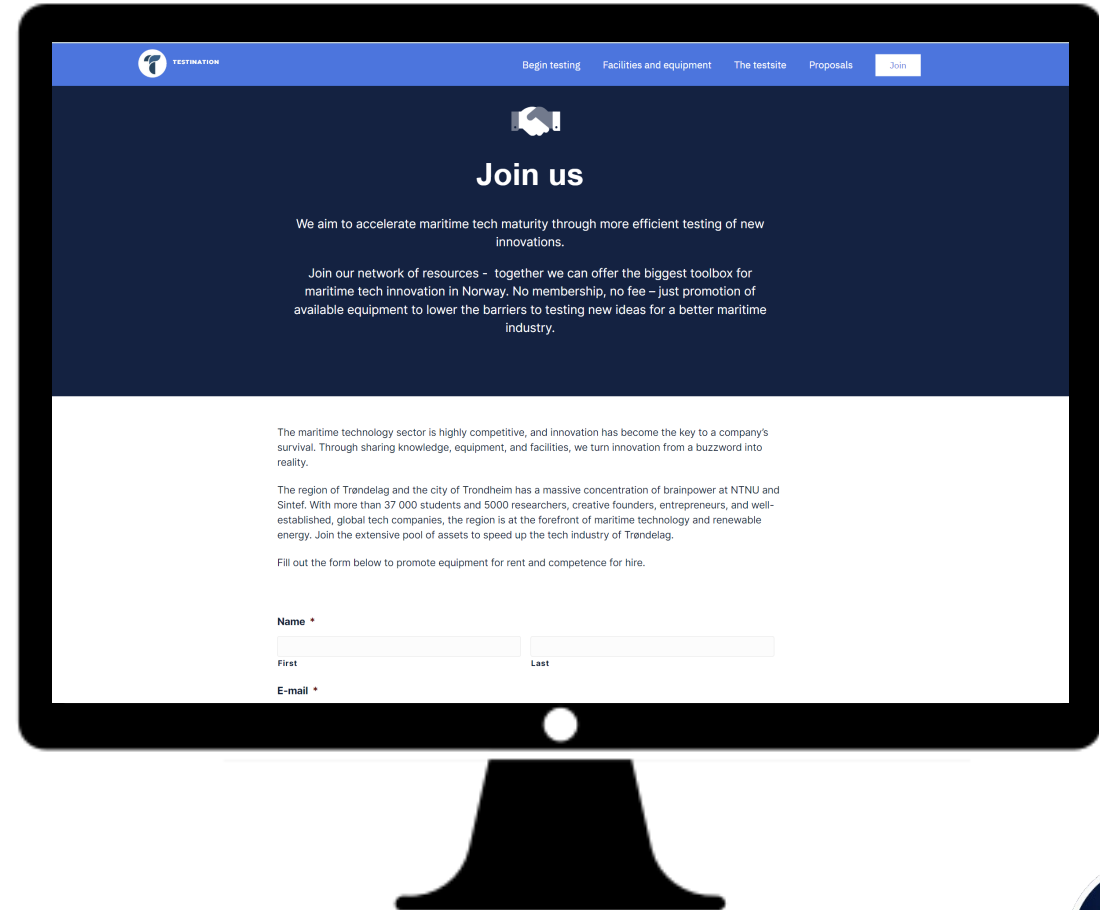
TESTINATION

Begin testing Facilities and equipment The testsite Proposals Join

Join us

We aim to accelerate maritime tech maturity through more efficient testing of new innovations.

Join our network of resources - together we can offer the biggest toolbox for maritime tech innovation in Norway. No membership, no fee – just promotion of available equipment to lower the barriers to testing new ideas for a better maritime industry.

The maritime technology sector is highly competitive, and innovation has become the key to a company's survival. Through sharing knowledge, equipment, and facilities, we turn innovation from a buzzword into reality.

The region of Trøndelag and the city of Trondheim has a massive concentration of brainpower at NTNU and Sintef. With more than 37 000 students and 5000 researchers, creative founders, entrepreneurs, and well-established, global tech companies, the region is at the forefront of maritime technology and renewable energy. Join the extensive pool of assets to speed up the tech industry of Trøndelag.

Fill out the form below to promote equipment for rent and competence for hire.

Name *

First

Last

E-mail *